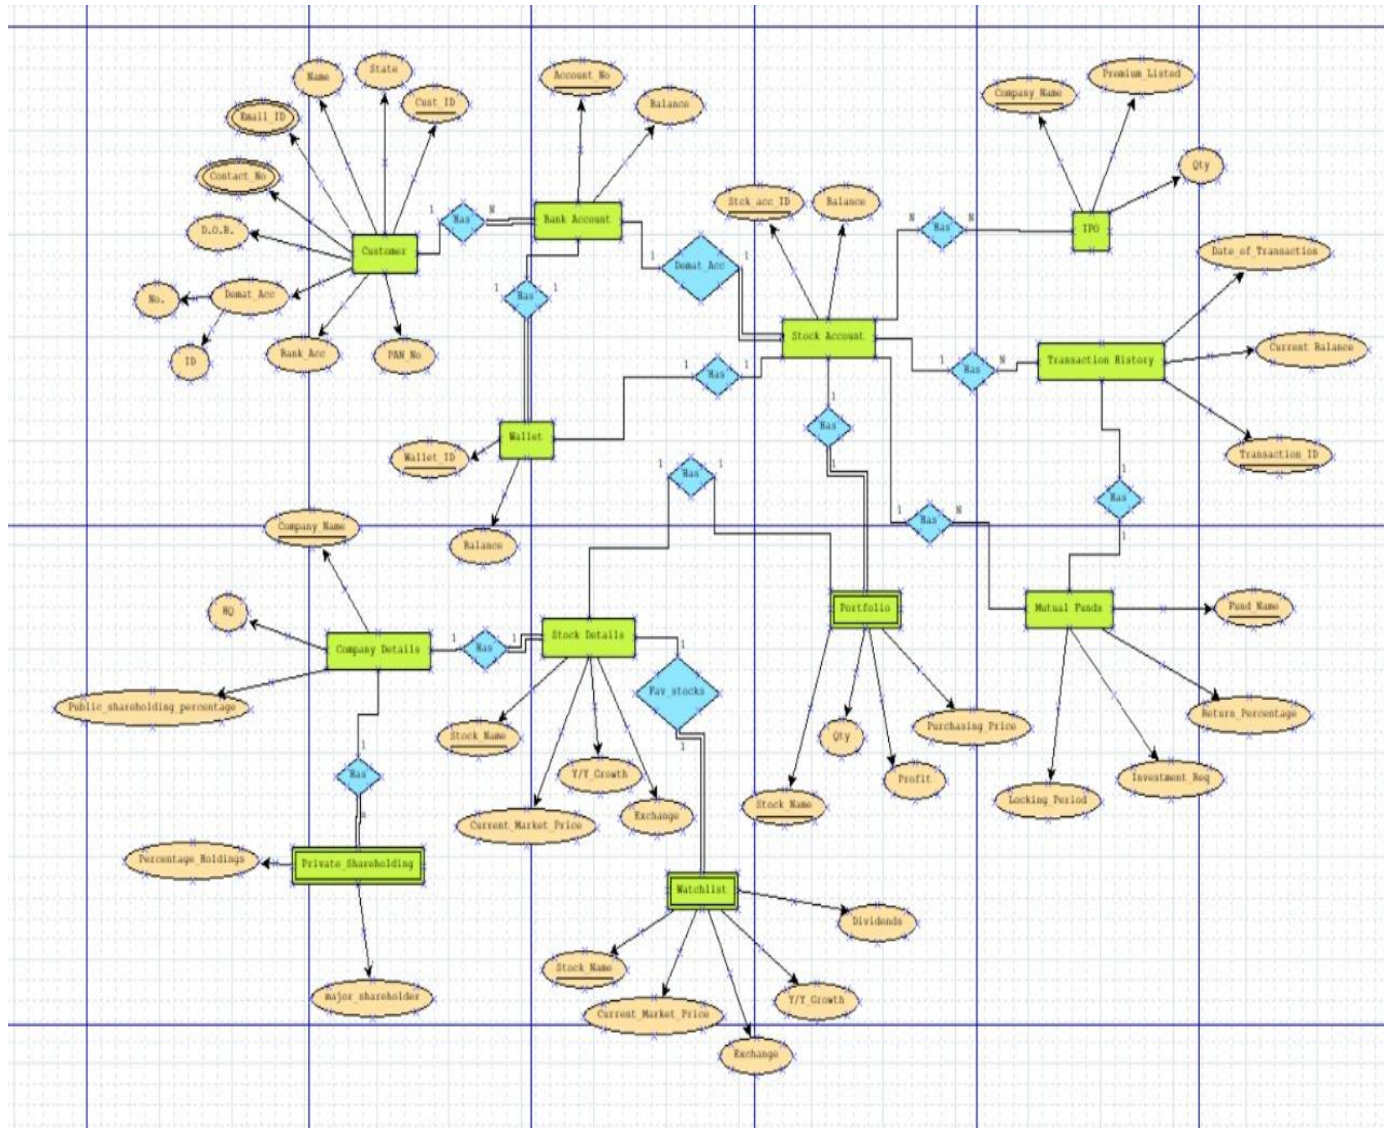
Name
State
Cust_ID
Email_ID
Contact_No
D.O.B.
No.
Demat_Acc
ID
Bank_Acc
PAN_No
Customer
1
Has
N
Account_No
Balance
Bank Account
1
Has
1
1
Demat_Acc
1
Stock_acc_ID
Balance
N
Has
N
Company_Name
Premium_Listed
Qty
IPO
Date_of_Transaction
Stock Account
1
Has
N
Transaction History
Current_Balance
Transaction_ID
1
Has
1
Wallet
Wallet_ID
Balance
1
Has
1
Has
1
1
Has
N
1
Has
1
Company_Name
HQ
Company Details
1
Has
1
Stock Details
1
Fav_stocks
1
Portfolio
Mutual Funds
Fund_Name
Public_shareholding_percentage
Stock_Name
Y/Y_Growth
Current_Market_Price
Exchange
Qty
Purchasing_Price
Profit
Stock_Name
Locking_Period
Investment_Req
Return_Percentage
1
Has
N
Percentage_Holdings
Private_Shareholding
major_shareholder
Watchlist
Dividends
Stock_Name
Current_Market_Price
Y/Y_Growth
Exchange